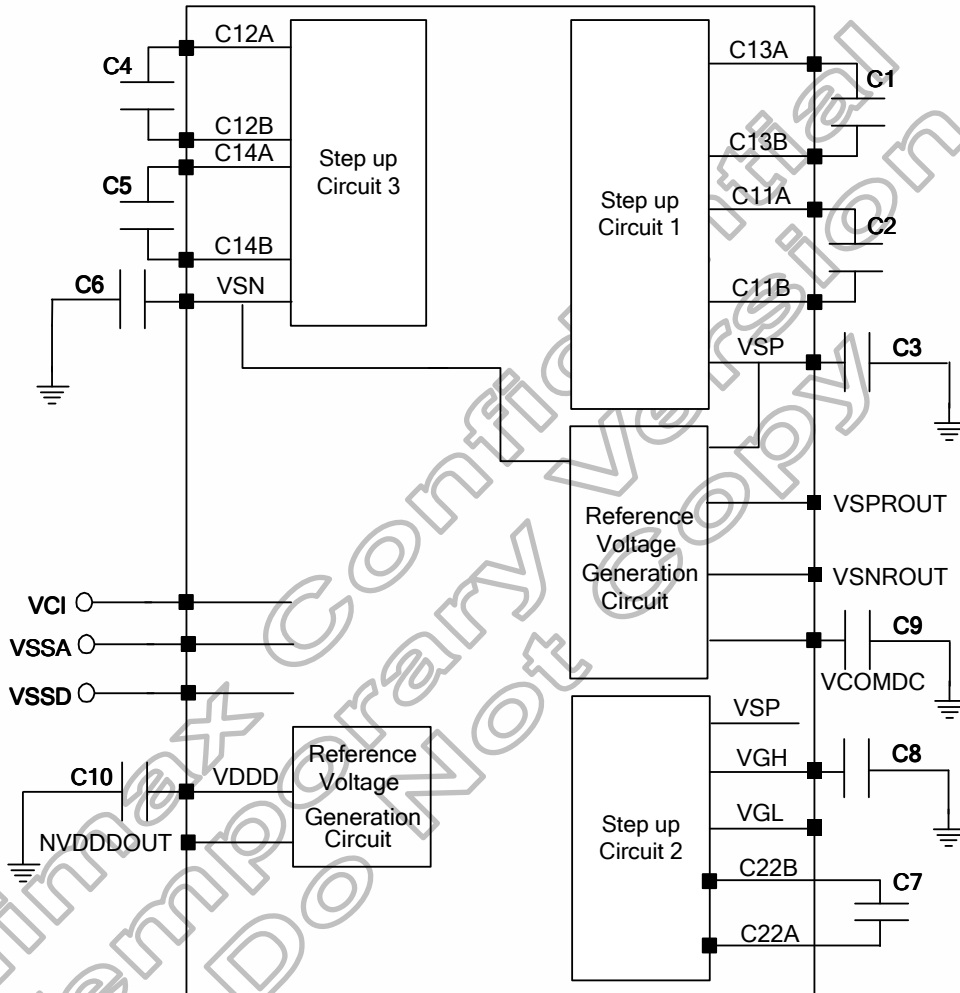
C4
C12A
C12B
C14A
C5
C14B
C6
VSN
Step up Circuit 3
Step up Circuit 1
C13A
C1
C13B
C11A
C2
C11B
VSP
C3
Reference Voltage Generation Circuit
VSPROUT
VSNROUT
C9
VCOMDC
VCI
VSSA
VSSD
C10
VDDD
NVDDDOUT
Reference Voltage Generation Circuit
Step up Circuit 2
VSP
VGH
C8
VGL
C22B
C7
C22A
Himax Confidential
Temporary Version
Do Not Copy